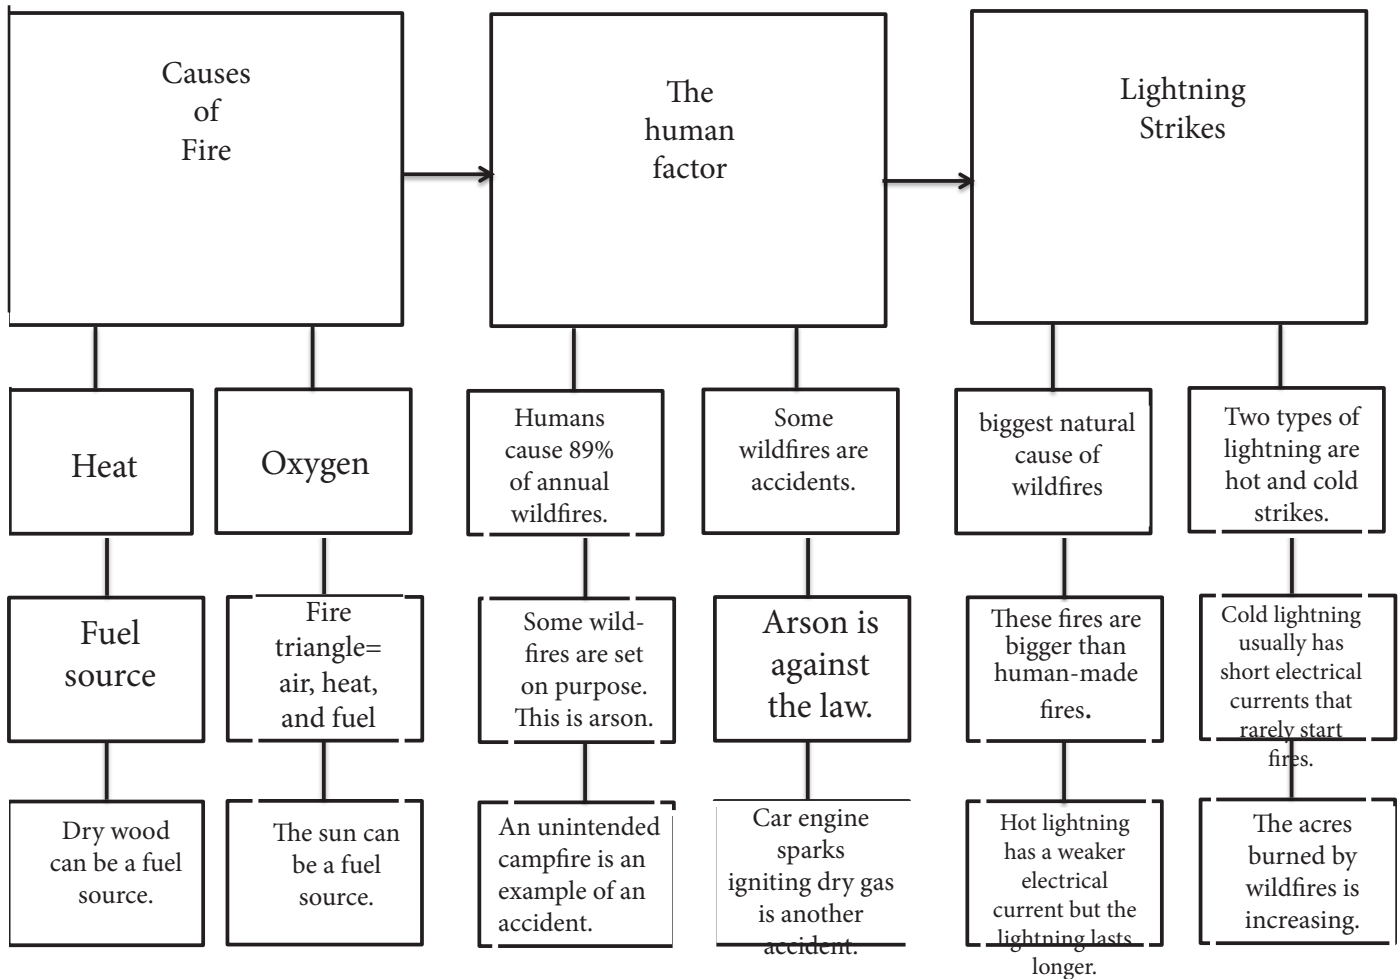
Causes of Fire

The human factor

Lightning Strikes

Heat

Oxygen

Humans cause 89% of annual wildfires.

Some wildfires are accidents.

biggest natural cause of wildfires

Two types of lightning are hot and cold strikes.

Fuel source

Fire triangle= air, heat, and fuel

Some wildfires are set on purpose. This is arson.

Arson is against the law.

These fires are bigger than human-made fires.

Cold lightning usually has short electrical currents that rarely start fires.

Dry wood can be a fuel source.

The sun can be a fuel source.

An unintended campfire is an example of an accident.

Car engine sparks igniting dry gas is another accident.

Hot lightning has a weaker electrical current but the lightning lasts longer.

The acres burned by wildfires is increasing.